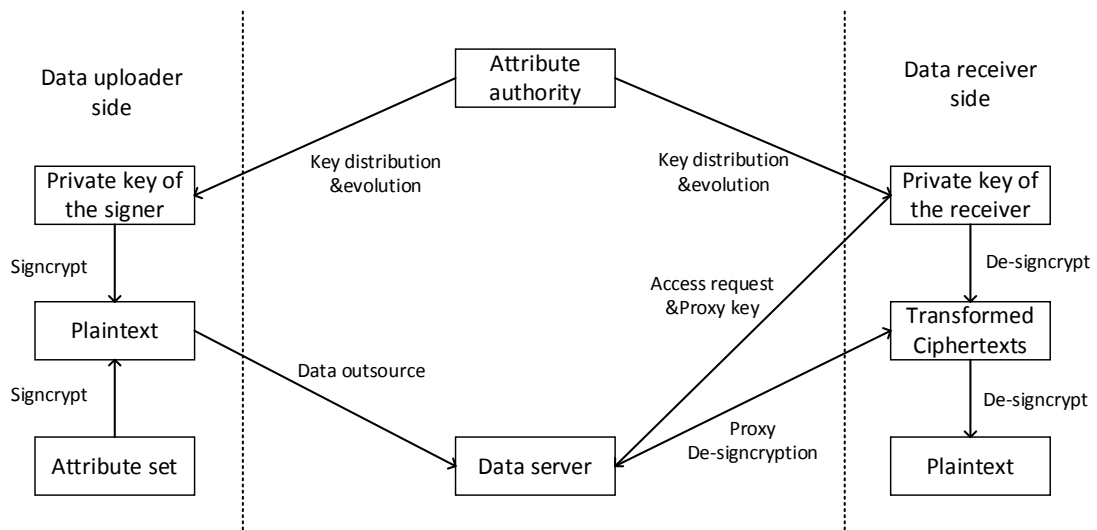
Data uploader side

Attribute authority

Data receiver side

Key distribution &evolution

Key distribution &evolution

Private key of the signer

Private key of the receiver

Signcrypt

De-signcrypt

Access request &Proxy key

Plaintext

Transformed Ciphertexts

Data outsource

Signcrypt

De-signcrypt

Proxy De-signcryption

Attribute set

Data server

Plaintext